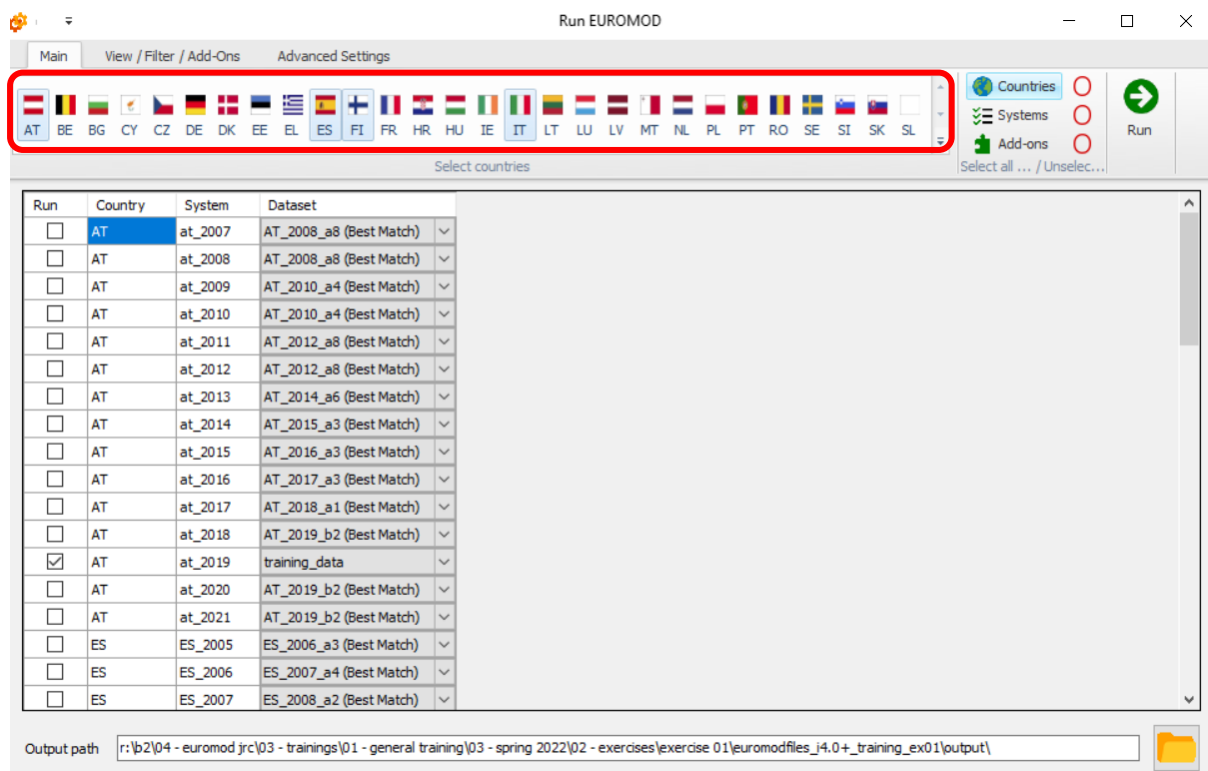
Run EUROMOD

Main | View / Filter / Add-Ons | Advanced Settings

AT BE BG CY CZ DE DK EE EL ES FI FR HR HU IE IT LT LU LV MT NL PL PT RO SE SI SK SL

Select countries

Countries
Systems
Add-ons
Select all ... / Unselec...

Run

| Run | Country | System | Dataset |
|---|---|---|---|
| ☐ | AT | at_2007 | AT_2008_a8 (Best Match) |
| ☐ | AT | at_2008 | AT_2008_a8 (Best Match) |
| ☐ | AT | at_2009 | AT_2010_a4 (Best Match) |
| ☐ | AT | at_2010 | AT_2010_a4 (Best Match) |
| ☐ | AT | at_2011 | AT_2012_a8 (Best Match) |
| ☐ | AT | at_2012 | AT_2012_a8 (Best Match) |
| ☐ | AT | at_2013 | AT_2014_a6 (Best Match) |
| ☐ | AT | at_2014 | AT_2015_a3 (Best Match) |
| ☐ | AT | at_2015 | AT_2016_a3 (Best Match) |
| ☐ | AT | at_2016 | AT_2017_a3 (Best Match) |
| ☐ | AT | at_2017 | AT_2018_a1 (Best Match) |
| ☐ | AT | at_2018 | AT_2019_b2 (Best Match) |
| ☑ | AT | at_2019 | training_data |
| ☐ | AT | at_2020 | AT_2019_b2 (Best Match) |
| ☐ | AT | at_2021 | AT_2019_b2 (Best Match) |
| ☐ | ES | ES_2005 | ES_2006_a3 (Best Match) |
| ☐ | ES | ES_2006 | ES_2007_a4 (Best Match) |
| ☐ | ES | ES_2007 | ES_2008_a2 (Best Match) |

Output path r:\b2\04 - euromod jrc\03 - trainings\01 - general training\03 - spring 2022\02 - exercises\exercise 01\euromodfiles_j4.0+_training_ex01\output\